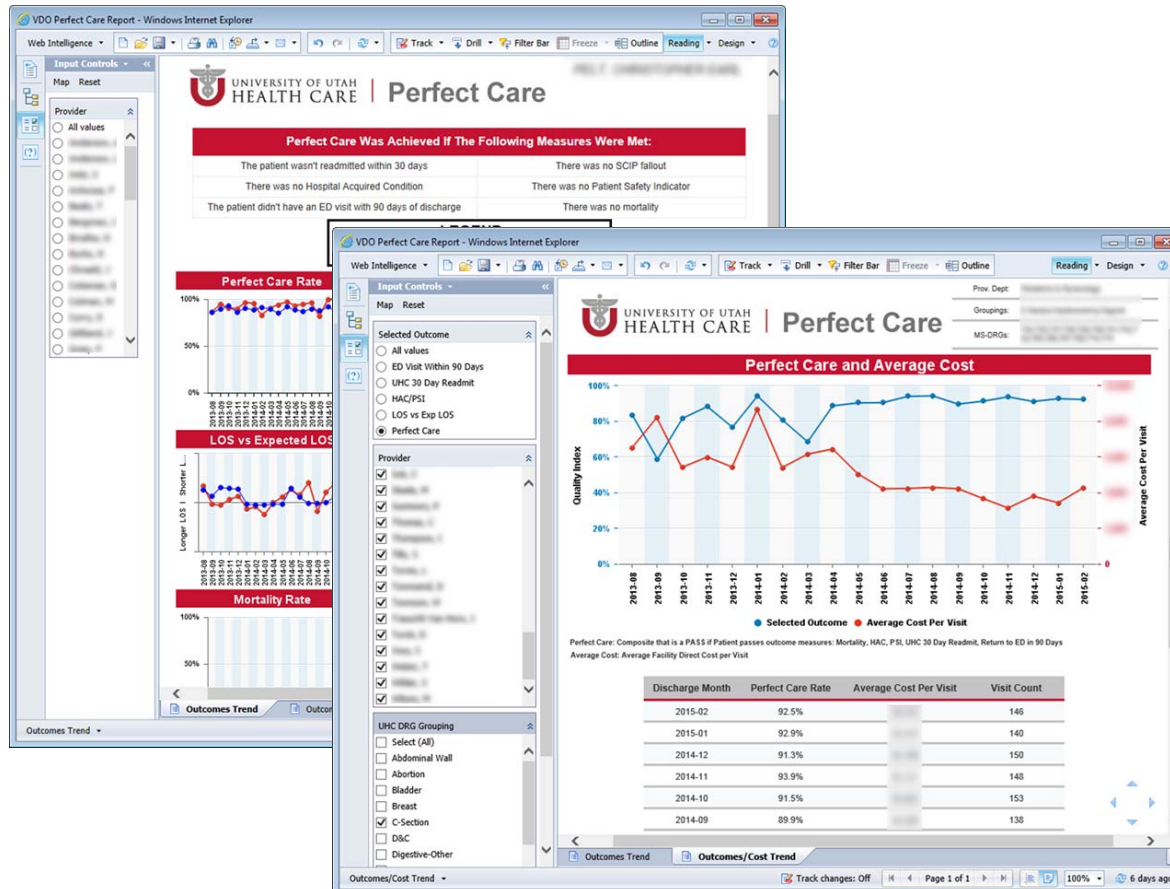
VDO Perfect Care Report - Windows Internet Explorer

Web Intelligence | Track | Drill | Filter Bar | Freeze | Outline | Reading | Design

Input Controls
Map Reset

Provider
All values
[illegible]

UNIVERSITY OF UTAH HEALTH CARE | Perfect Care

Perfect Care Was Achieved If The Following Measures Were Met:

| | |
|---|---|
| The patient wasn't readmitted within 30 days | There was no SCIP fallout |
| There was no Hospital Acquired Condition | There was no Patient Safety Indicator |
| The patient didn't have an ED visit with 90 days of discharge | There was no mortality |

LEGEND

Perfect Care Rate
100%
50%
2013-08 2013-09 2013-10 2013-11 2013-12 2014-01 2014-02 2014-03 2014-04 2014-05 2014-06 2014-07 2014-08 2014-09 2014-10

LOS vs Expected LOS
Longer LOS | Shorter L

Mortality Rate
100%
50%

Outcomes Trend | Outcom

Outcomes Trend

VDO Perfect Care Report - Windows Internet Explorer

Web Intelligence | Track | Drill | Filter Bar | Freeze | Outline | Reading | Design

Input Controls
Map Reset

Selected Outcome
All values
ED Visit Within 90 Days
UHC 30 Day Readmit
HAC/PSI
LOS vs Exp LOS
Perfect Care

Provider
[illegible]

UHC DRG Grouping
Select (All)
Abdominal Wall
Abortion
Bladder
Breast
C-Section
D&C
Digestive-Other

UNIVERSITY OF UTAH HEALTH CARE | Perfect Care

Prov. Dept: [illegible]
Groupings: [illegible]
MS-DRGs: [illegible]

Perfect Care and Average Cost

Quality Index
100%
80%
60%
40%
20%
0%

Average Cost Per Visit
0

2013-08 2013-09 2013-10 2013-11 2013-12 2014-01 2014-02 2014-03 2014-04 2014-05 2014-06 2014-07 2014-08 2014-09 2014-10 2014-11 2014-12 2015-01 2015-02

Selected Outcome   Average Cost Per Visit

Perfect Care: Composite that is a PASS if Patient passes outcome measures: Mortality, HAC, PSI, UHC 30 Day Readmit, Return to ED in 90 Days
Average Cost: Average Facility Direct Cost per Visit

| Discharge Month | Perfect Care Rate | Average Cost Per Visit | Visit Count |
|---|---|---|---|
| 2015-02 | 92.5% | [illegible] | 146 |
| 2015-01 | 92.9% | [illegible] | 140 |
| 2014-12 | 91.3% | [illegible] | 150 |
| 2014-11 | 93.9% | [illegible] | 148 |
| 2014-10 | 91.5% | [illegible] | 153 |
| 2014-09 | 89.9% | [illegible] | 138 |

Outcomes Trend | Outcomes/Cost Trend

Outcomes/Cost Trend   Track changes: Off   Page 1 of 1   100%   6 days ago